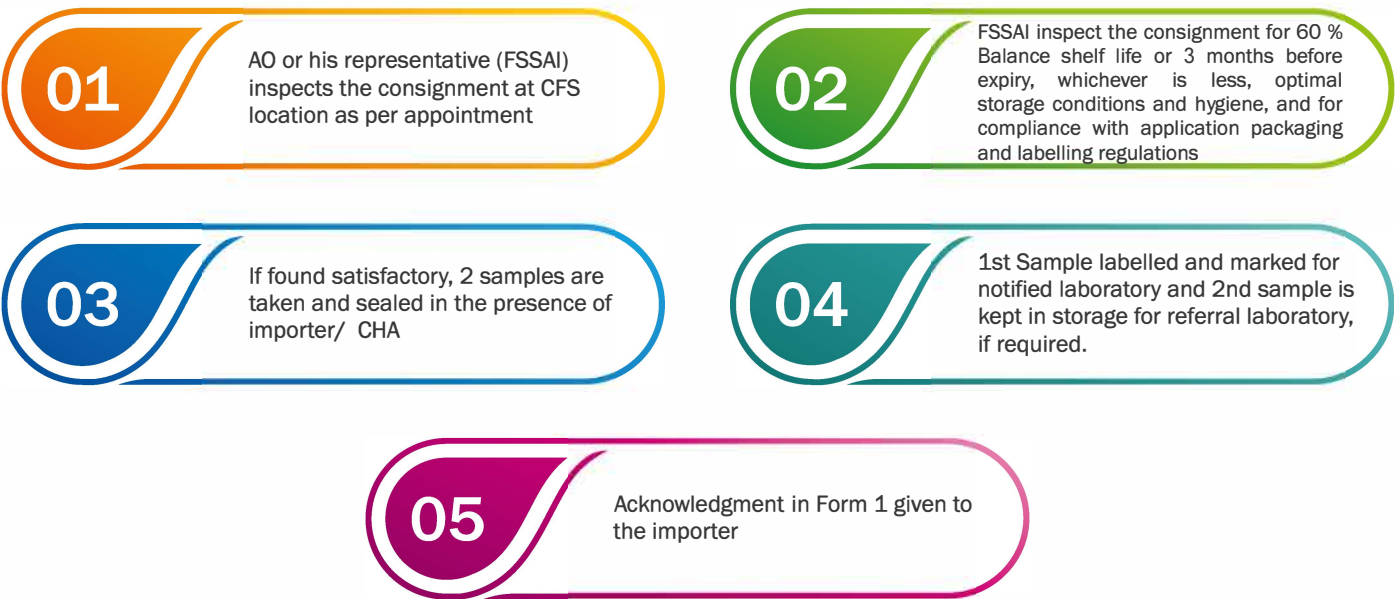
01

AO or his representative (FSSAI) inspects the consignment at CFS location as per appointment

02

FSSAI inspect the consignment for 60 % Balance shelf life or 3 months before expiry, whichever is less, optimal storage conditions and hygiene, and for compliance with application packaging and labelling regulations

03

If found satisfactory, 2 samples are taken and sealed in the presence of importer/ CHA

04

1st Sample labelled and marked for notified laboratory and 2nd sample is kept in storage for referral laboratory, if required.

05

Acknowledgment in Form 1 given to the importer